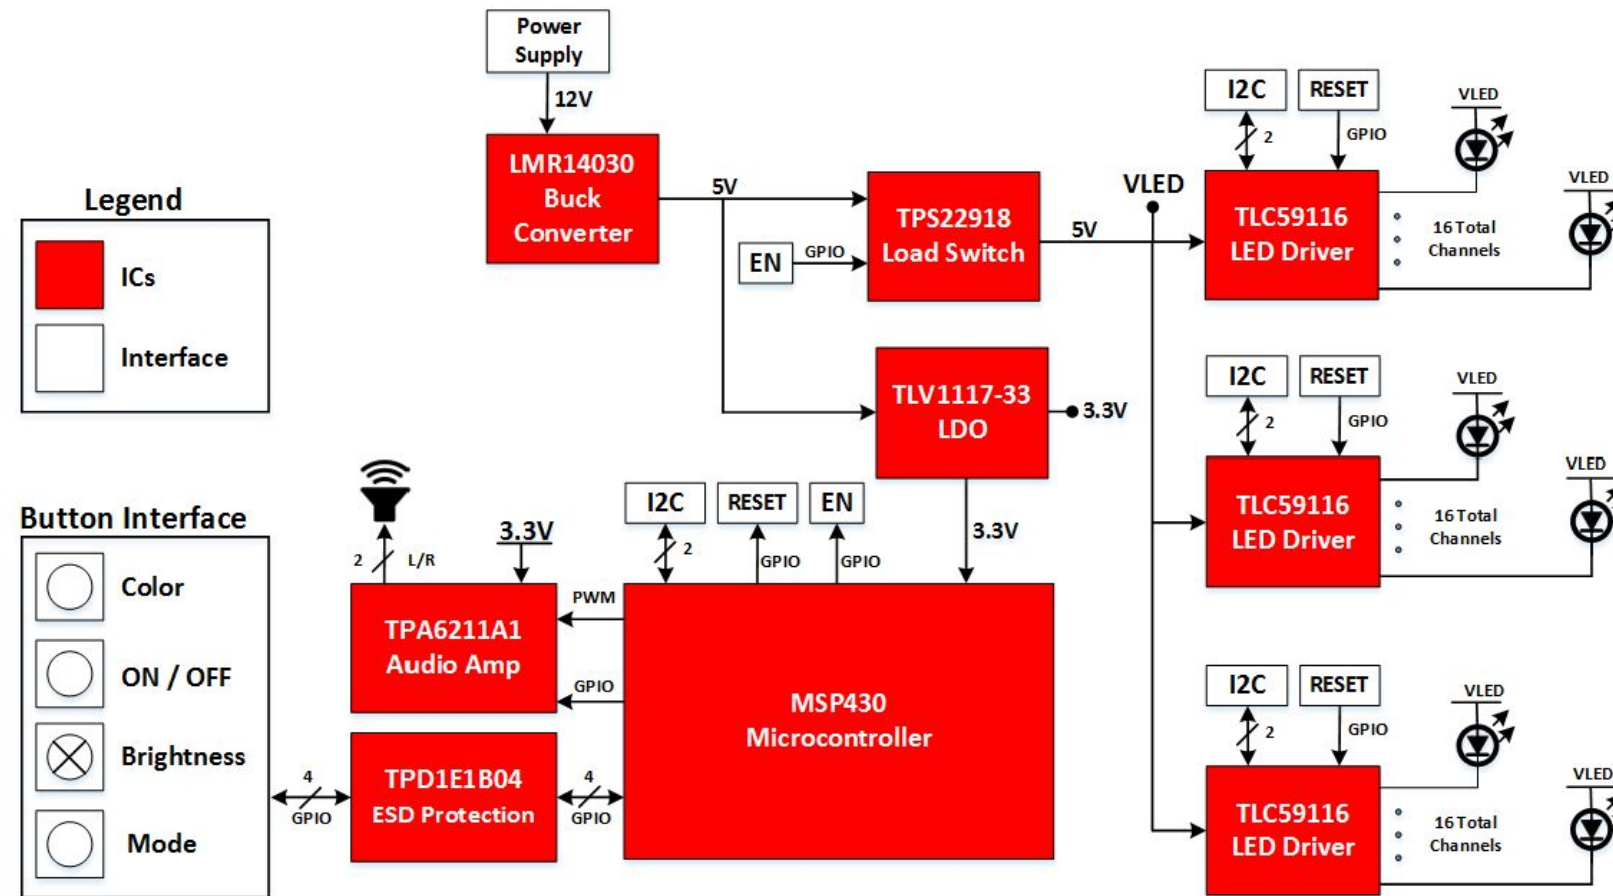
Power Supply

12V

LMR14030 Buck Converter

5V

EN

GPIO

TPS22918 Load Switch

5V

VLED

I2C

RESET

2

GPIO

VLED

VLED

TLC59116 LED Driver

16 Total Channels

Legend

ICs

Interface

TLV1117-33 LDO

3.3V

I2C

RESET

2

GPIO

VLED

VLED

TLC59116 LED Driver

16 Total Channels

Button Interface

Color

ON / OFF

Brightness

Mode

2

L/R

3.3V

I2C

RESET

EN

2

GPIO

GPIO

3.3V

PWM

TPA6211A1 Audio Amp

GPIO

MSP430 Microcontroller

4

GPIO

TPD1E1B04 ESD Protection

4

GPIO

I2C

RESET

2

GPIO

VLED

VLED

TLC59116 LED Driver

16 Total Channels